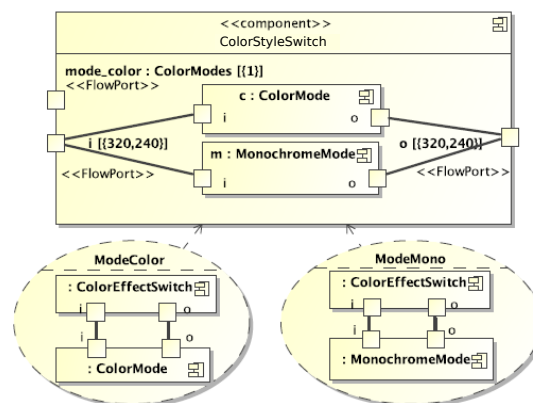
<<component>>
ColorStyleSwitch

mode_color : ColorModes [{1}]
<<FlowPort>>

c : ColorMode
i
o

i [{320,240}]

m : MonochromeMode
i
o

o [{320,240}]

<<FlowPort>>

<<FlowPort>>

ModeColor
: ColorEffectSwitch
i
o
i
o
: ColorMode

ModeMono
: ColorEffectSwitch
i
o
i
o
: MonochromeMode